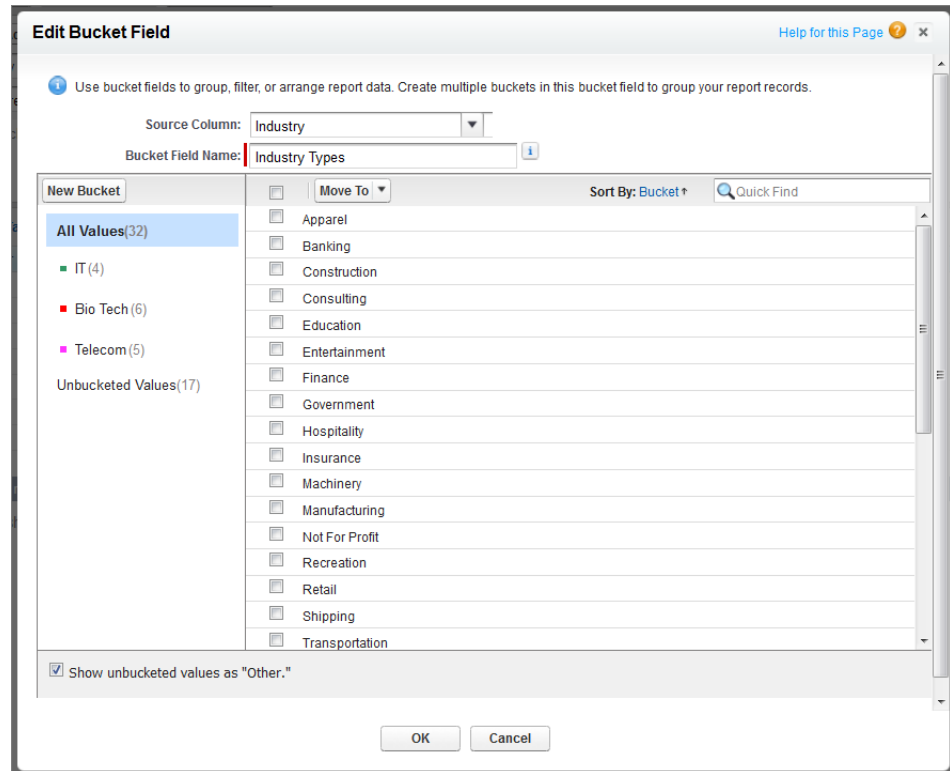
Edit Bucket Field

Help for this Page

Use bucket fields to group, filter, or arrange report data. Create multiple buckets in this bucket field to group your report records.

Source Column: Industry

Bucket Field Name: Industry Types

New Bucket

All Values(32)

IT(4)

Bio Tech(6)

Telecom(5)

Unbucketed Values(17)

Move To

Sort By: Bucket

Quick Find

Apparel
Banking
Construction
Consulting
Education
Entertainment
Finance
Government
Hospitality
Insurance
Machinery
Manufacturing
Not For Profit
Recreation
Retail
Shipping
Transportation

Show unbucketed values as "Other."

OK

Cancel